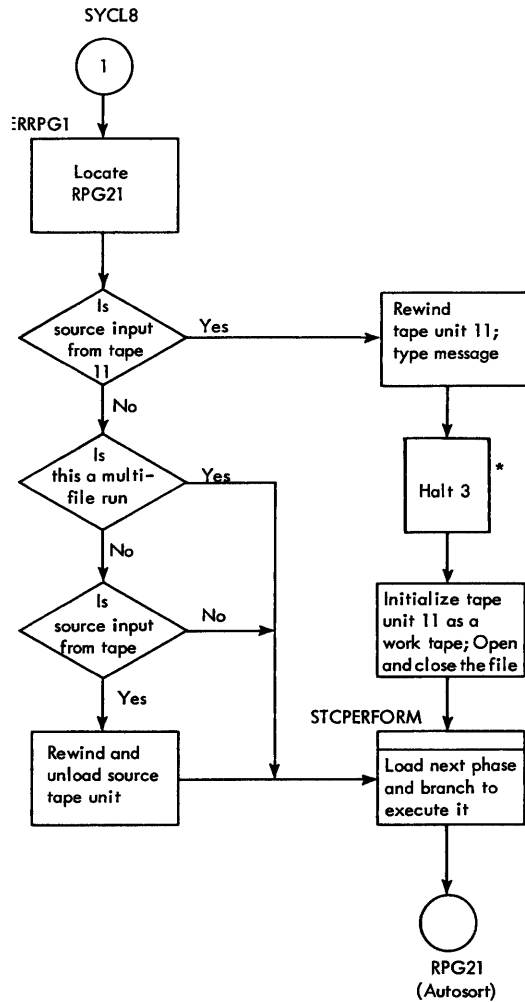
SYCL8

1

ERRPG1

Locate RPG21

Is source input from tape 11

Yes

Rewind tape unit 11; type message

No

Is this a multifile run

Yes

Halt 3

*

No

Is source input from tape

No

Initialize tape unit 11 as a work tape; Open and close the file

Yes

STCPERFORM

Rewind and unload source tape unit

Load next phase and branch to execute it

RPG21 (Autosort)